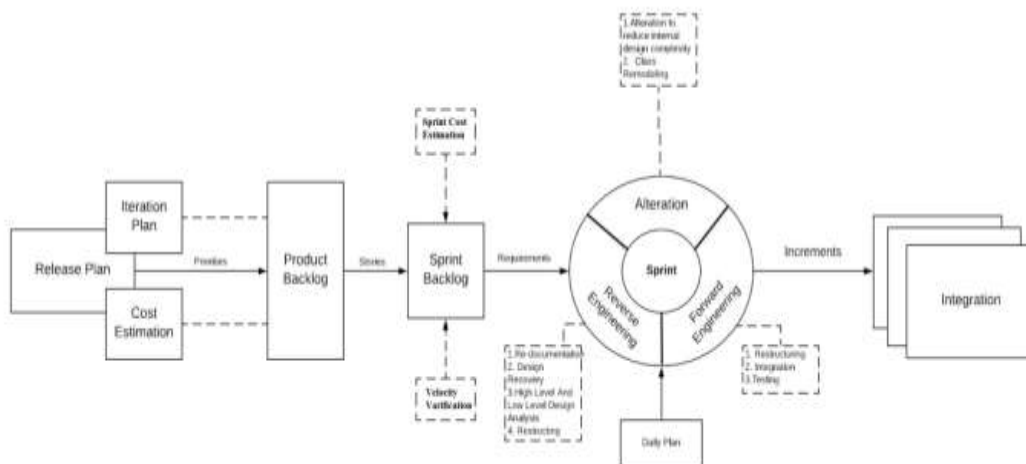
1.Alteration to reduce internal design complexity
2. Class Remodeling

Sprint Cost Estimation

Iteration Plan

Release Plan

Provides

Cost Estimation

Product Backlog

Stories

Sprint Backlog

Requirements

Alteration

Sprint

Reverse Engineering

Forward Engineering

Increments

Integration

1.Re-documentation
2. Design Recovery
3.High Level And Low Level Design Analysis
4. Restructing

Velocity Varification

1. Restructuring
2. Integration
3.Testing

Daily Plan